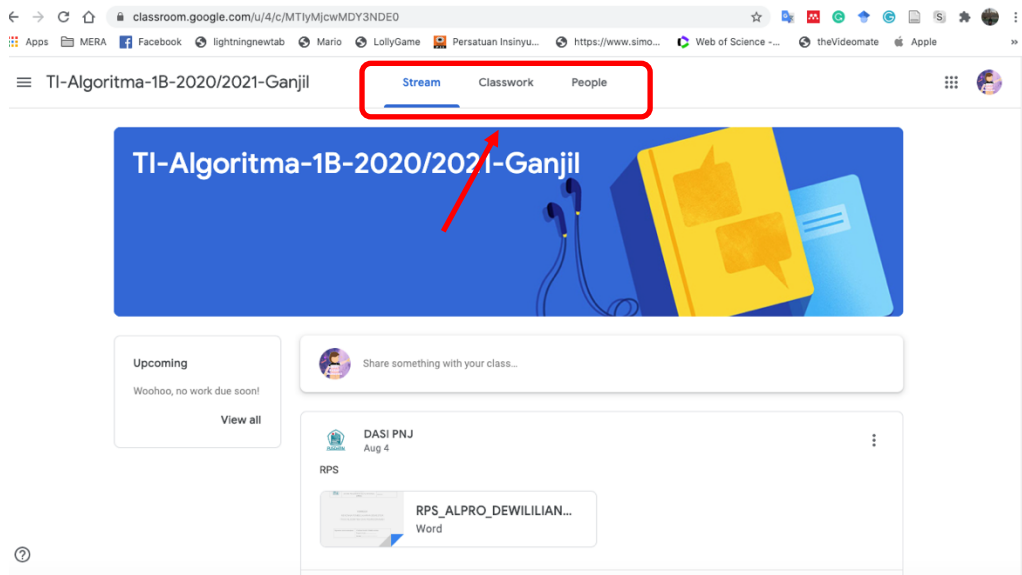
classroom.google.com/u/4/c/MTIyMjcwMDY3NDE0

Apps MERA Facebook lightningnewtab Mario LollyGame Persatuan Insinyu... https://www.simo... Web of Science -... theVideomate Apple

TI-Algoritma-1B-2020/2021-Ganjil

Stream Classwork People

TI-Algoritma-1B-2020/2021-Ganjil

Upcoming

Woohoo, no work due soon!

View all

Share something with your class...

DASI PNJ
Aug 4

RPS

RPS_ALPRO_DEWILILIAN...
Word